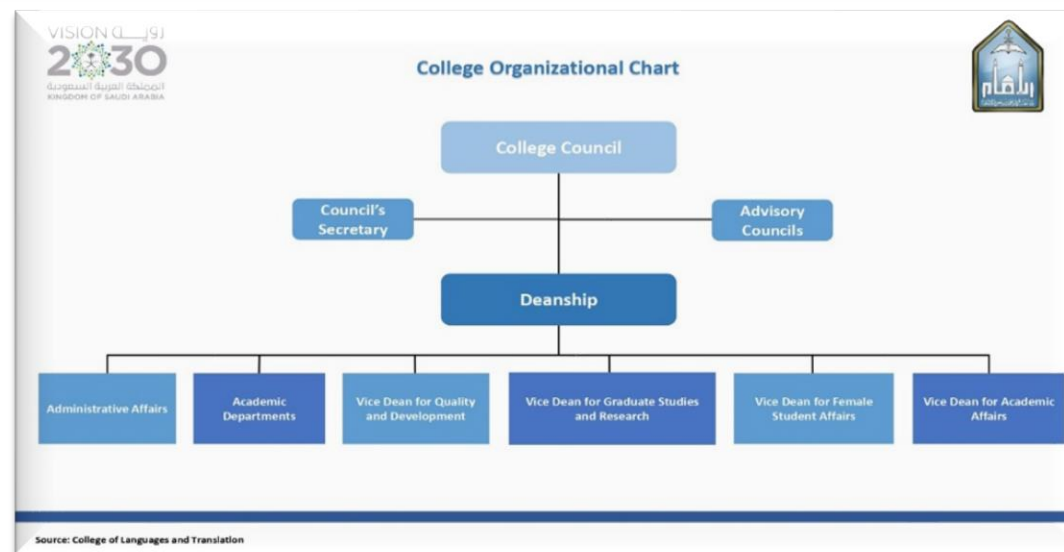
VISION رؤيـــة
2030
المملكة العربية السعودية
KINGDOM OF SAUDI ARABIA

College Organizational Chart

الإمام

College Council

Council's Secretary

Advisory Councils

Deanship

Administrative Affairs

Academic Departments

Vice Dean for Quality and Development

Vice Dean for Graduate Studies and Research

Vice Dean for Female Student Affairs

Vice Dean for Academic Affairs

Source: College of Languages and Translation